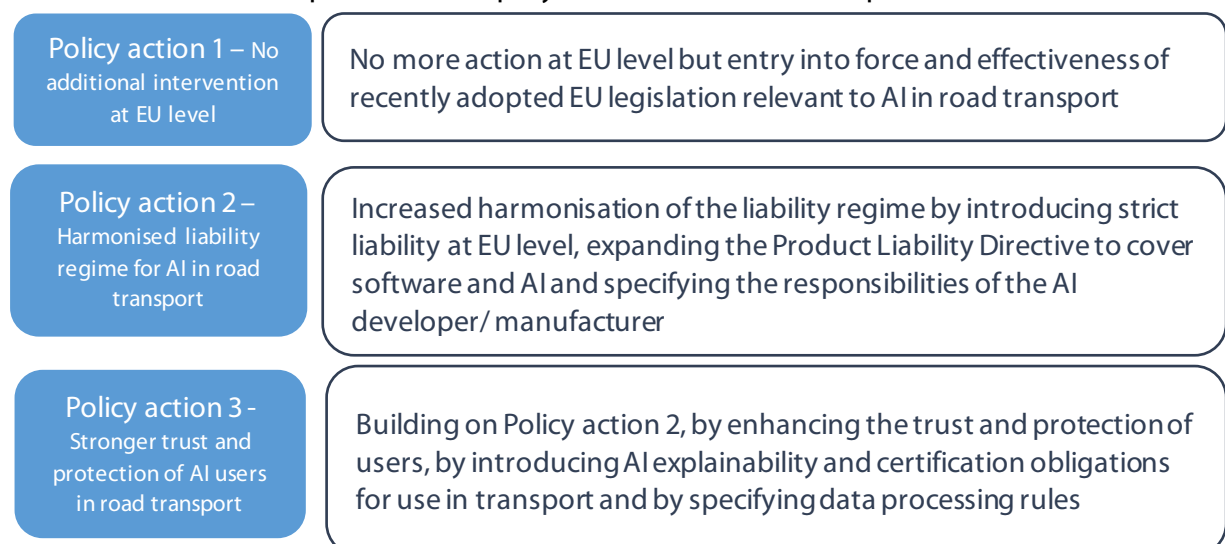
Policy action 1 – No additional intervention at EU level

No more action at EU level but entry into force and effectiveness of recently adopted EU legislation relevant to AI in road transport

Policy action 2 – Harmonised liability regime for AI in road transport

Increased harmonisation of the liability regime by introducing strict liability at EU level, expanding the Product Liability Directive to cover software and AI and specifying the responsibilities of the AI developer/ manufacturer

Policy action 3 - Stronger trust and protection of AI users in road transport

Building on Policy action 2, by enhancing the trust and protection of users, by introducing AI explainability and certification obligations for use in transport and by specifying data processing rules